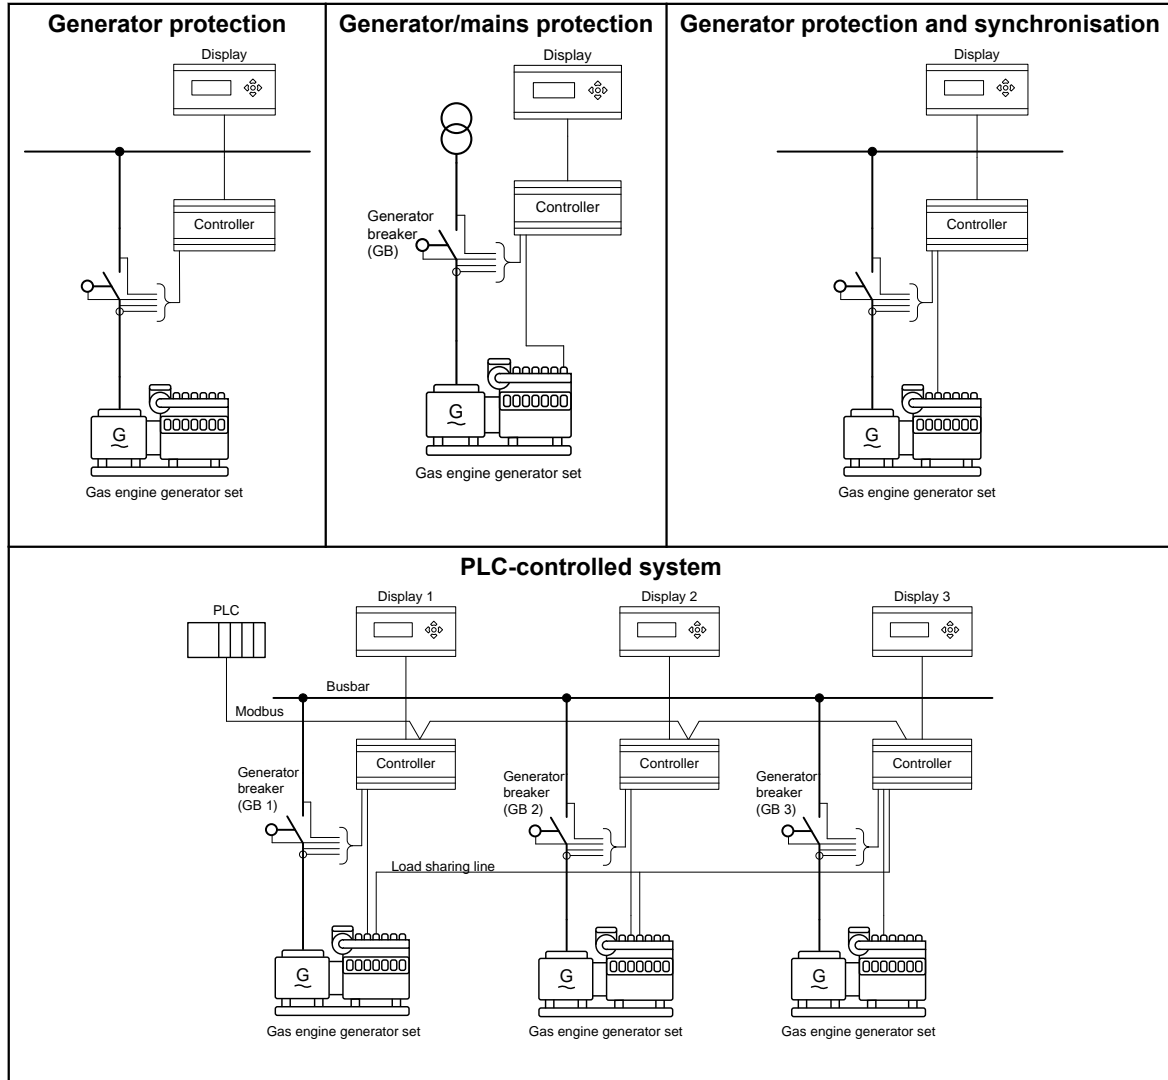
Generator protection

Display

Controller

G

Gas engine generator set

Generator/mains protection

Display

Controller

Generator breaker (GB)

G

Gas engine generator set

Generator protection and synchronisation

Display

Controller

G

Gas engine generator set

PLC-controlled system

PLC

Display 1

Display 2

Display 3

Busbar

Modbus

Controller

Controller

Controller

Generator breaker (GB 1)

Generator breaker (GB 2)

Generator breaker (GB 3)

Load sharing line

G

G

G

Gas engine generator set

Gas engine generator set

Gas engine generator set